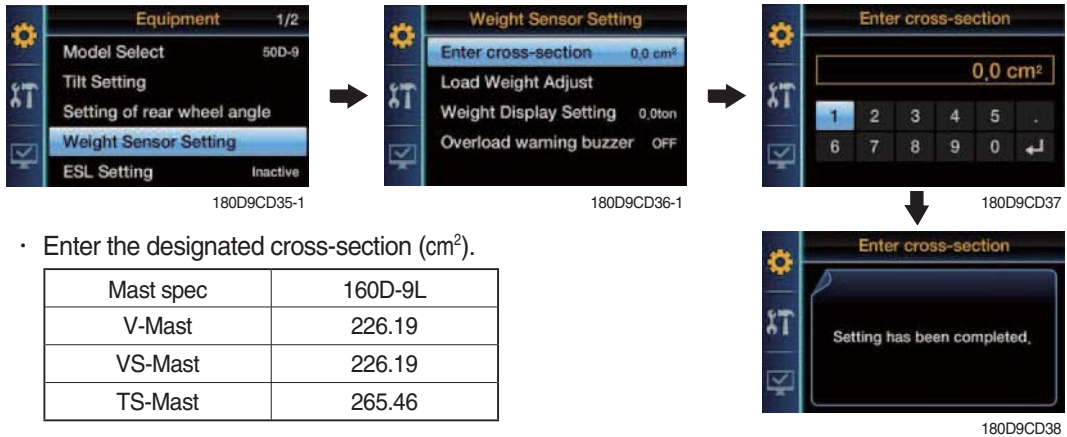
Equipment 1/2
Model Select 50D-9
Tilt Setting
Setting of rear wheel angle
Weight Sensor Setting
ESL Setting Inactive

180D9CD35-1

Weight Sensor Setting
Enter cross-section 0,0 cm²
Load Weight Adjust
Weight Display Setting 0,0ton
Overload waming buzzer OFF

180D9CD36-1

Enter cross-section
0,0 cm²
1 2 3 4 5 .
6 7 8 9 0

180D9CD37

· Enter the designated cross-section (cm$^2$).

| Mast spec | 160D-9L |
|---|---|
| V-Mast | 226.19 |
| VS-Mast | 226.19 |
| TS-Mast | 265.46 |

Enter cross-section
Setting has been completed.

180D9CD38